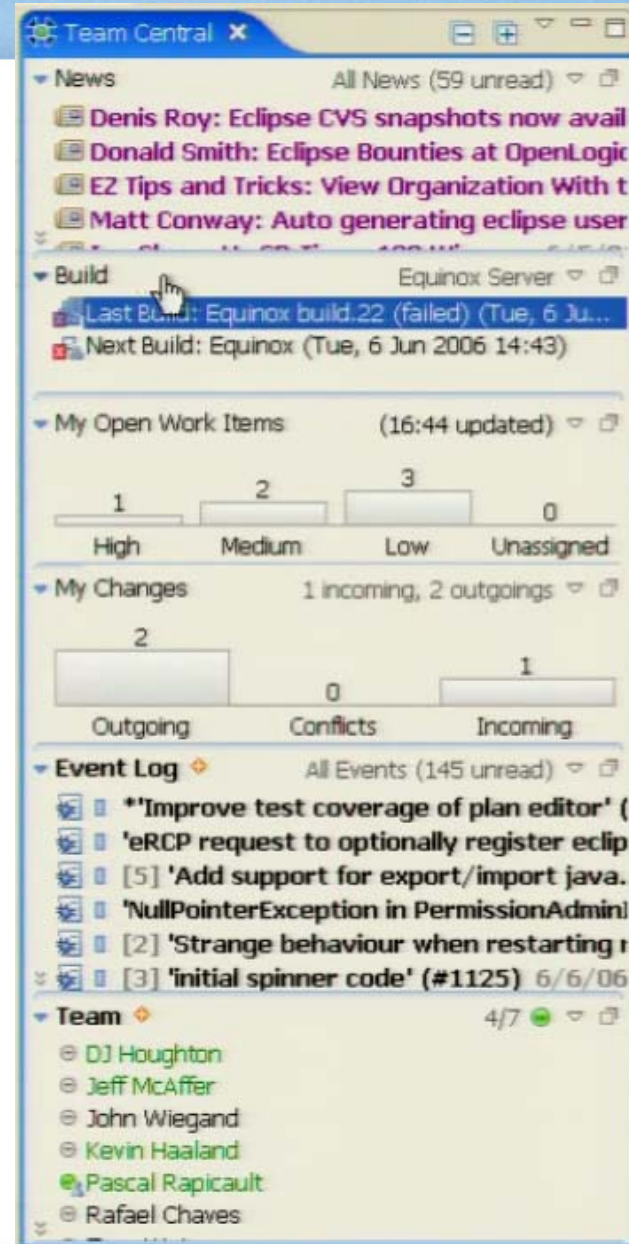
Team Central ✕

News
All News (59 unread)
Denis Roy: Eclipse CVS snapshots now avail
Donald Smith: Eclipse Bounties at OpenLogic
EZ Tips and Tricks: View Organization With t
Matt Conway: Auto generating eclipse user
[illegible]

Build
Equinox Server
Last Build: Equinox build.22 (failed) (Tue, 6 Ju...
Next Build: Equinox (Tue, 6 Jun 2006 14:43)

My Open Work Items
(16:44 updated)

| 1 | 2 | 3 | 0 |
|---|---|---|---|
| High | Medium | Low | Unassigned |

My Changes
1 incoming, 2 outgoings

| 2 | 0 | 1 |
|---|---|---|
| Outgoing | Conflicts | Incoming |

Event Log
All Events (145 unread)
*'Improve test coverage of plan editor' (
'eRCP request to optionally register eclip
[5] 'Add support for export/import java.
'NullPointerException in PermissionAdminI
[2] 'Strange behaviour when restarting r
[3] 'initial spinner code' (#1125) 6/6/06

Team
4/7
DJ Houghton
Jeff McAffer
John Wiegand
Kevin Haaland
Pascal Rapicault
Rafael Chaves